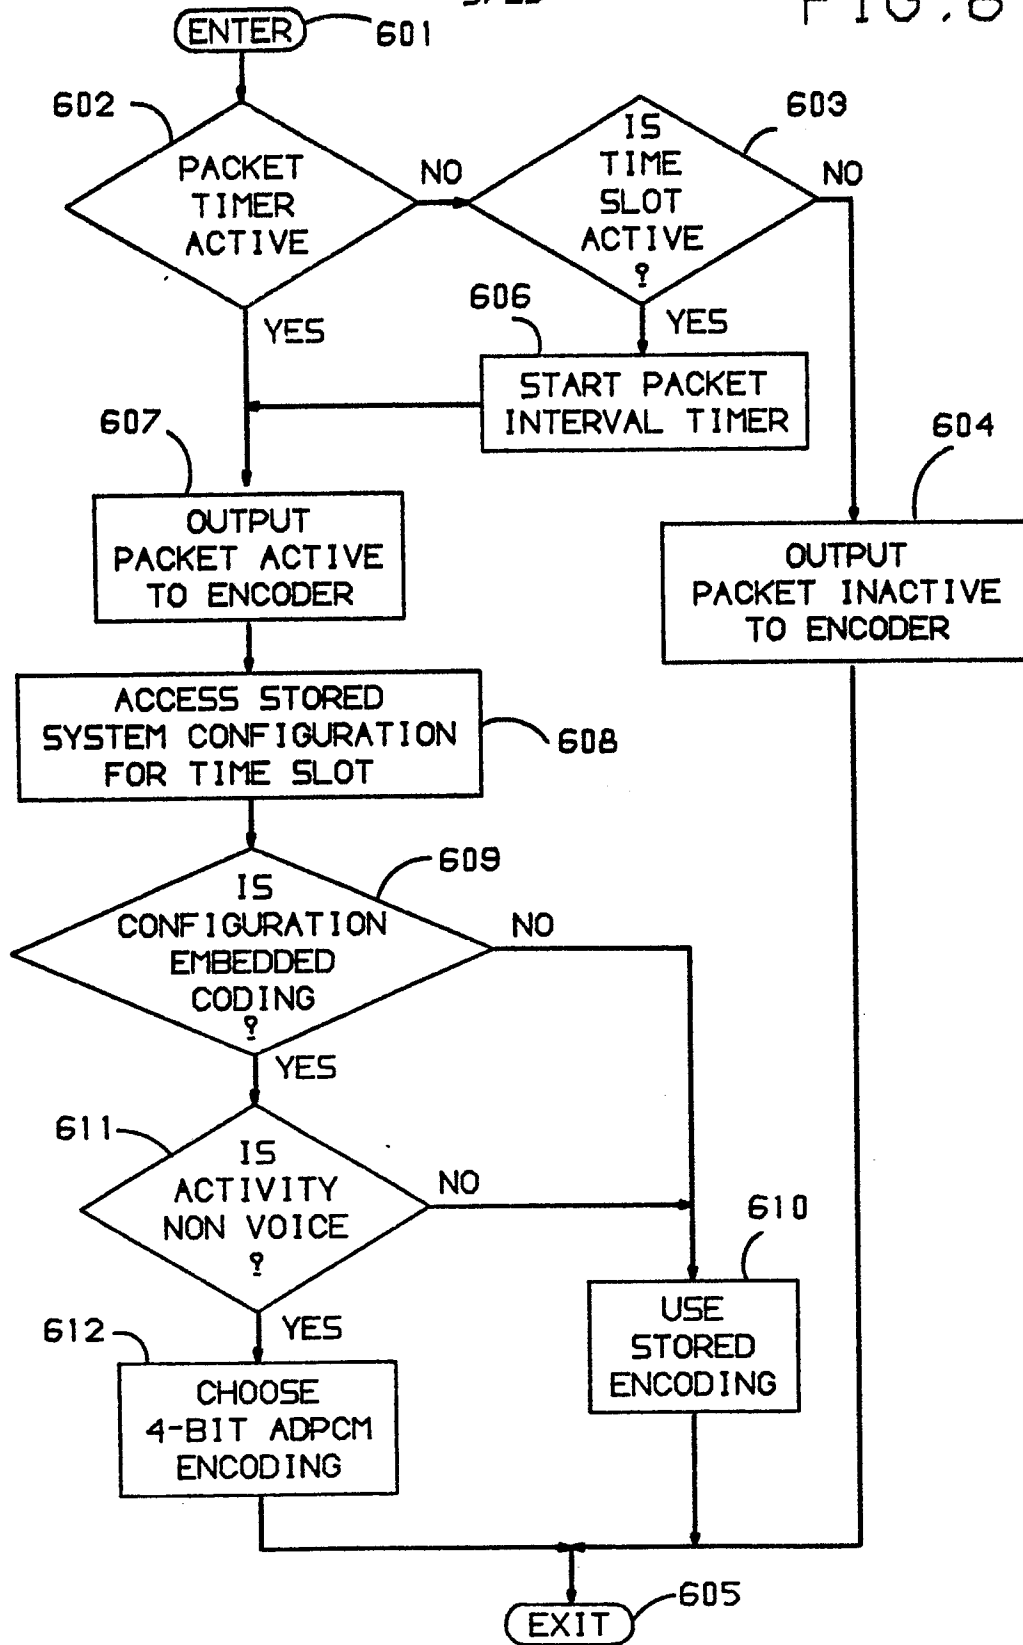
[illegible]

FIG.6

ENTER

601

602

PACKET TIMER ACTIVE

NO

603

IS TIME SLOT ACTIVE ?

NO

YES

606

YES

START PACKET INTERVAL TIMER

607

604

OUTPUT PACKET ACTIVE TO ENCODER

OUTPUT PACKET INACTIVE TO ENCODER

ACCESS STORED SYSTEM CONFIGURATION FOR TIME SLOT

608

609

IS CONFIGURATION EMBEDDED CODING ?

NO

YES

611

IS ACTIVITY NON VOICE ?

NO

610

612

YES

USE STORED ENCODING

CHOOSE 4-BIT ADPCM ENCODING

EXIT

605